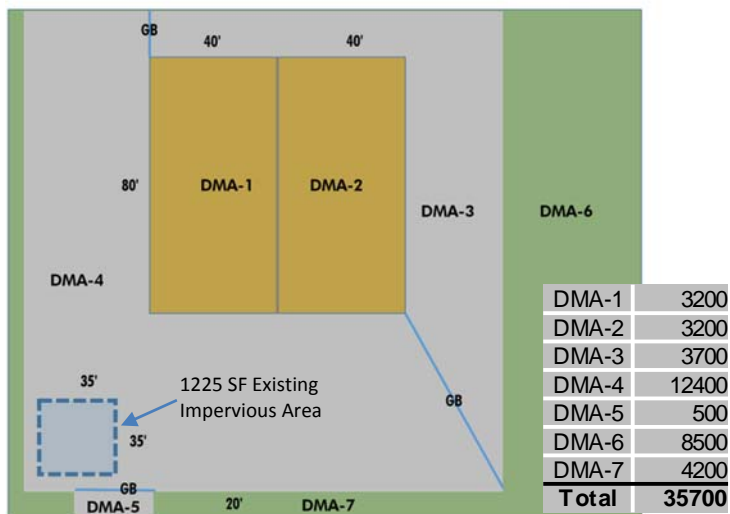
GB

40'

40'

80'

DMA-1

DMA-2

DMA-3

DMA-6

DMA-4

35'

1225 SF Existing Impervious Area

35'

GB

GB

DMA-5

20'

DMA-7

| DMA-1 | 3200 |
|---|---|
| DMA-2 | 3200 |
| DMA-3 | 3700 |
| DMA-4 | 12400 |
| DMA-5 | 500 |
| DMA-6 | 8500 |
| DMA-7 | 4200 |
| Total | 35700 |